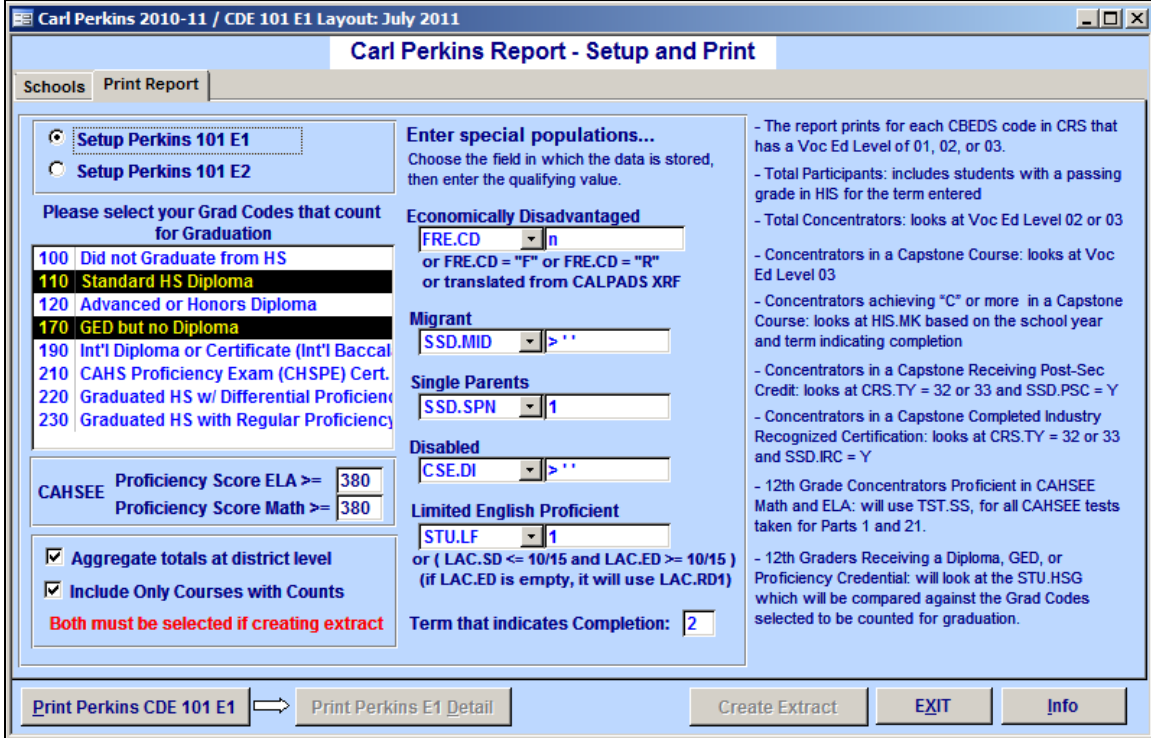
Carl Perkins 2010-11 / CDE 101 E1 Layout: July 2011

Carl Perkins Report - Setup and Print

Schools | Print Report

Setup Perkins 101 E1
Setup Perkins 101 E2

Please select your Grad Codes that count for Graduation

100 Did not Graduate from HS
110 Standard HS Diploma
120 Advanced or Honors Diploma
170 GED but no Diploma
190 Int'l Diploma or Certificate (Int'l Baccal
210 CAHS Proficiency Exam (CHSPE) Cert.
220 Graduated HS w/ Differential Proficienc
230 Graduated HS with Regular Proficiency

CAHSEE Proficiency Score ELA >= 380
Proficiency Score Math >= 380

Aggregate totals at district level
Include Only Courses with Counts
Both must be selected if creating extract

Enter special populations...
Choose the field in which the data is stored, then enter the qualifying value.

Economically Disadvantaged
FRE.CD n
or FRE.CD = "F" or FRE.CD = "R"
or translated from CALPADS XRF

Migrant
SSD.MID > ' '

Single Parents
SSD.SPN 1

Disabled
CSE.DI > ' '

Limited English Proficient
STU.LF 1
or ( LAC.SD <= 10/15 and LAC.ED >= 10/15 )
(if LAC.ED is empty, it will use LAC.RD1)

Term that indicates Completion: 2

- The report prints for each CBEDS code in CRS that has a Voc Ed Level of 01, 02, or 03.

- Total Participants: includes students with a passing grade in HIS for the term entered

- Total Concentrators: looks at Voc Ed Level 02 or 03

- Concentrators in a Capstone Course: looks at Voc Ed Level 03

- Concentrators achieving "C" or more in a Capstone Course: looks at HIS.MK based on the school year and term indicating completion

- Concentrators in a Capstone Receiving Post-Sec Credit: looks at CRS.TY = 32 or 33 and SSD.PSC = Y

- Concentrators in a Capstone Completed Industry Recognized Certification: looks at CRS.TY = 32 or 33 and SSD.IRC = Y

- 12th Grade Concentrators Proficient in CAHSEE Math and ELA: will use TST.SS, for all CAHSEE tests taken for Parts 1 and 21.

- 12th Graders Receiving a Diploma, GED, or Proficiency Credential: will look at the STU.HSG which will be compared against the Grad Codes selected to be counted for graduation.

Print Perkins CDE 101 E1
Print Perkins E1 Detail
Create Extract
EXIT
Info